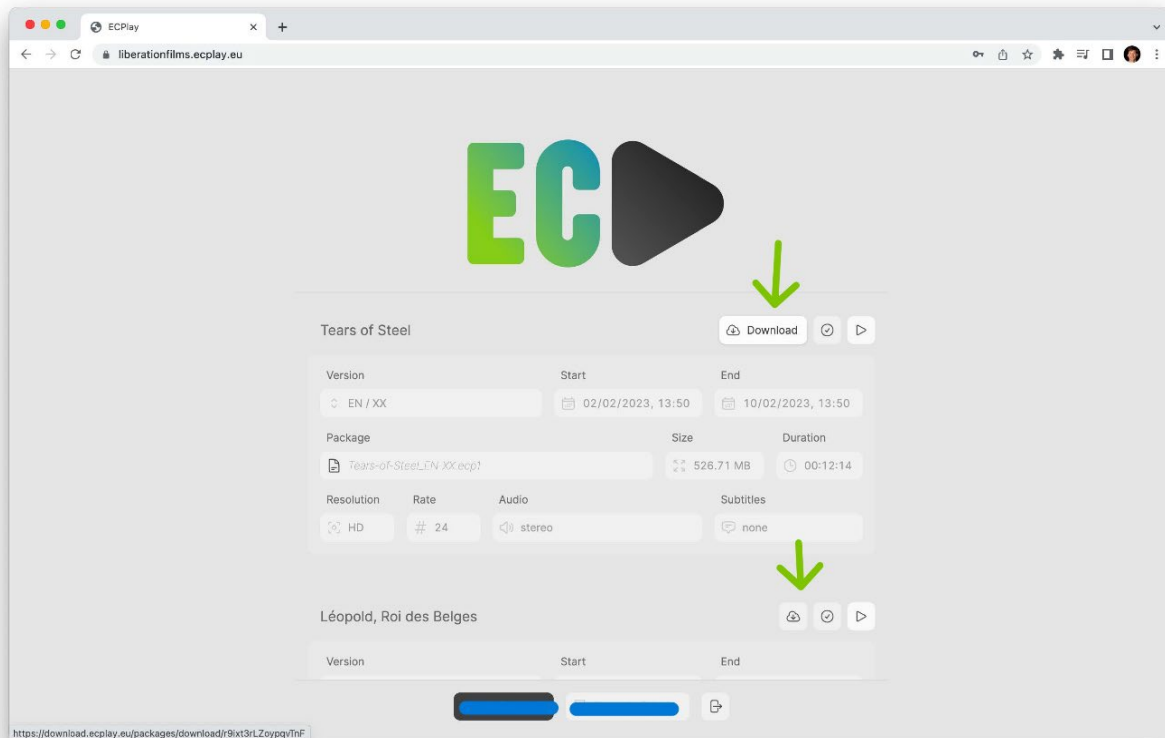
ECPlay
liberationfilms.ecplay.eu

EC

Tears of Steel
Download

Version
EN / XX
Start
02/02/2023, 13:50
End
10/02/2023, 13:50
Package
Tears-of-Steel_EN XX.ecp1
Size
526.71 MB
Duration
00:12:14
Resolution
HD
Rate
24
Audio
stereo
Subtitles
none

Léopold, Roi des Belges

Version
Start
End

https://download.ecplay.eu/packages/download/r9ixt3rLZoypqvTnF